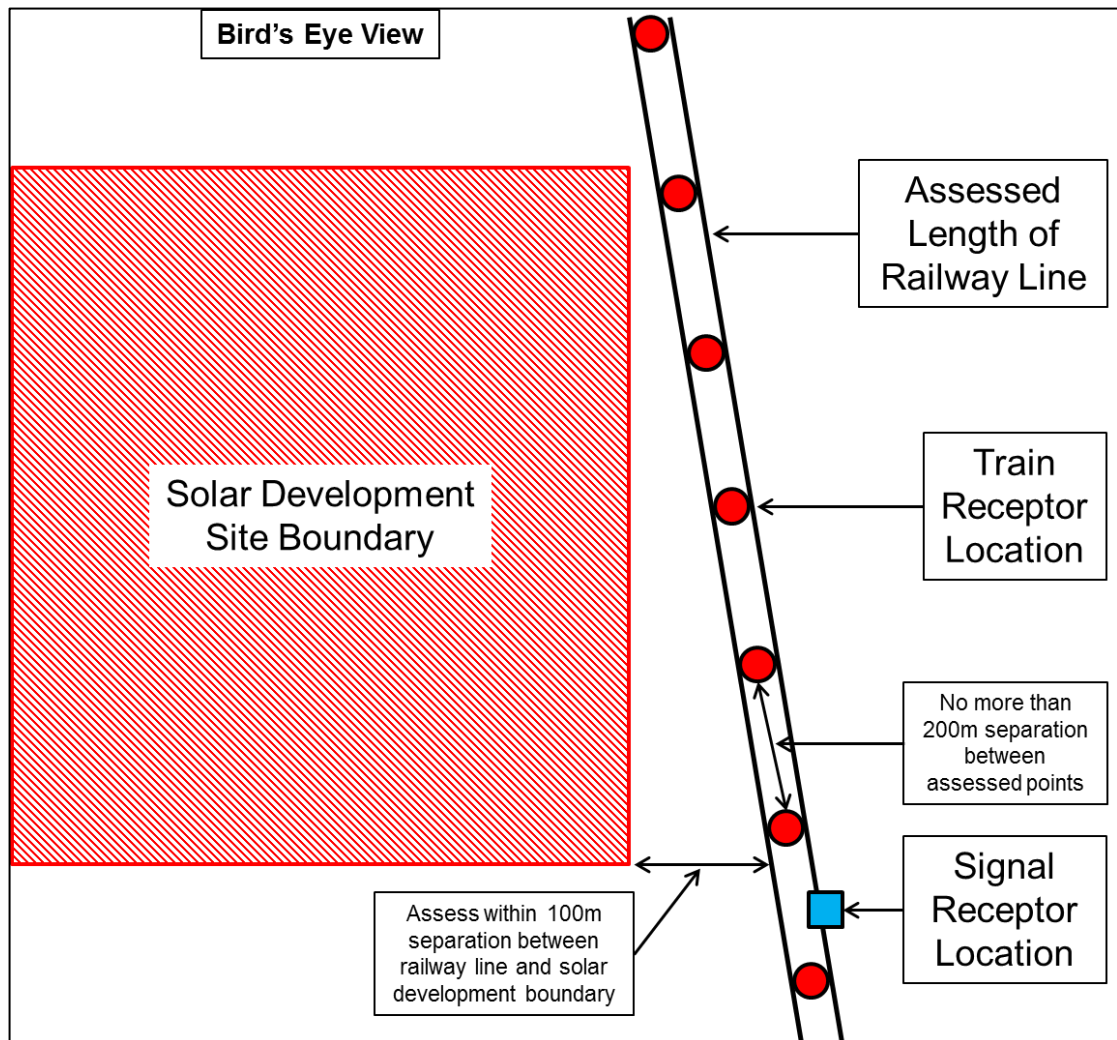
Bird's Eye View

Assessed Length of Railway Line

Solar Development Site Boundary

Train Receptor Location

No more than 200m separation between assessed points

Signal Receptor Location

Assess within 100m separation between railway line and solar development boundary